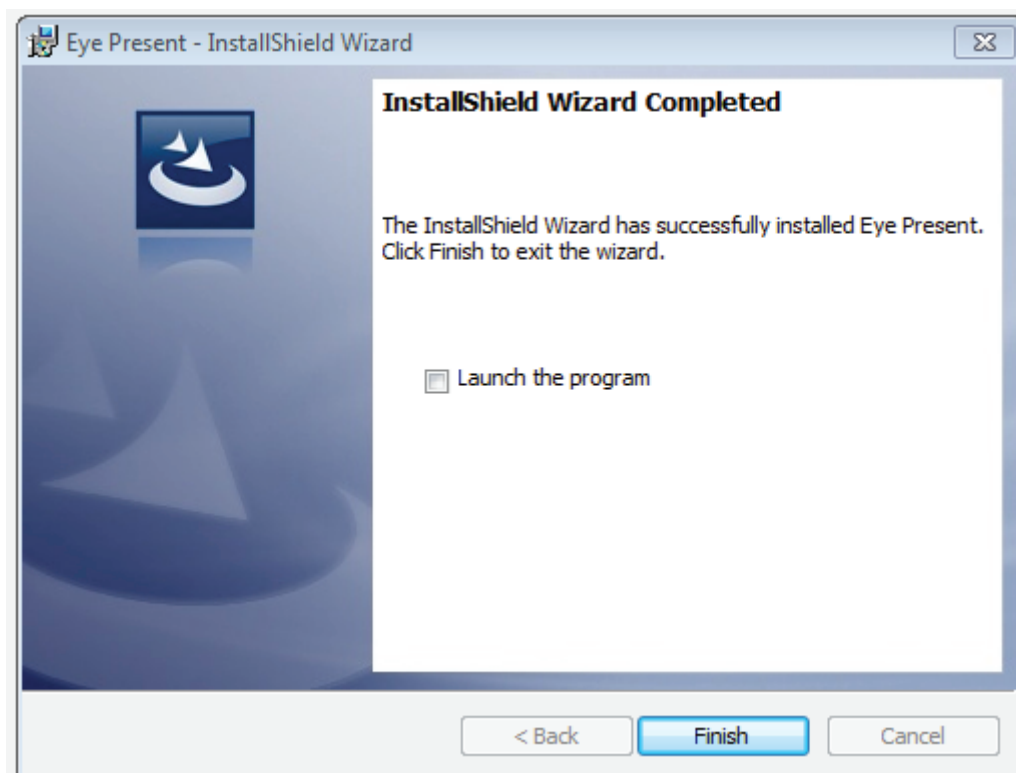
Eye Present - InstallShield Wizard

InstallShield Wizard Completed

The InstallShield Wizard has successfully installed Eye Present. Click Finish to exit the wizard.

Launch the program

< Back

Finish

Cancel